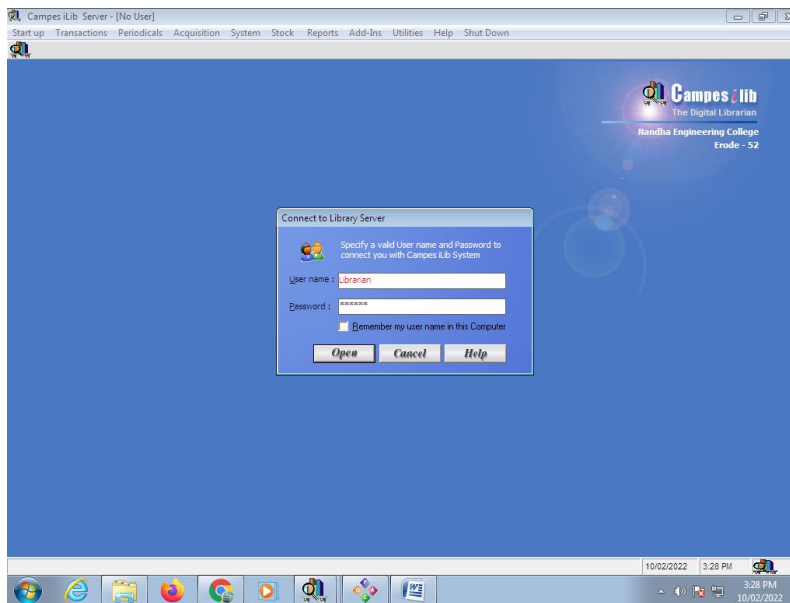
Campes iLib Server - [No User]

Start up Transactions Periodicals Acquisition System Stock Reports Add-Ins Utilities Help Shut Down

Campes iLib
The Digital Librarian
Nandha Engineering College
Erode - 52

Connect to Library Server

Specify a valid User name and Password to connect you with Campes iLib System

User name : Librarian

Password : ******

Remember my user name in this Computer

Open Cancel Help

10/02/2022 3:28 PM

3:28 PM
10/02/2022